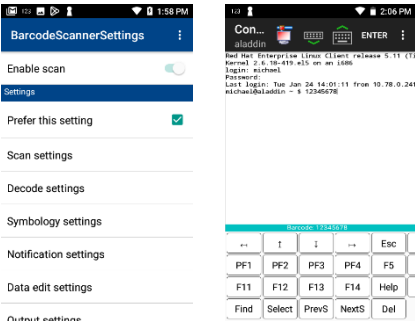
1:58 PM

BarcodeScannerSettings

Enable scan

Settings

Prefer this setting

Scan settings

Decode settings

Symbology settings

Notification settings

Data edit settings

Output settings

2:06 PM

Con...
aladdin

ENTER

Red Hat Enterprise Linux Client release 5.11 (Ti
Kernel 2.6.18-419.el5 on an i686
login: michael
Password:
Last login: Tue Jan 24 14:01:11 from 10.78.0.24
michael@aladdin ~ $ 12345678

Barcode: 12345678

| ← | ↑ | ↓ | → | Esc |
|---|---|---|---|---|
| PF1 | PF2 | PF3 | PF4 | F5 |
| F11 | F12 | F13 | F14 | Help |
| Find | Select | PrevS | NextS | Del |